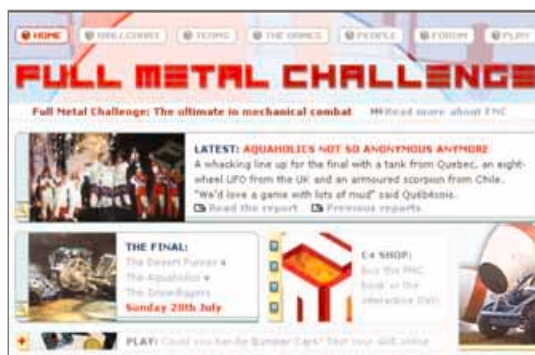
HOME | WALLCHART | TEAMS | THE GAMES | PEOPLE | FORUM | PLAY

FULL METAL CHALLENGE

Full Metal Challenge: The ultimate in mechanical combat   Read more about FMC

LATEST: AQUAHOLICS NOT SO ANONYMOUS ANYMORE
A whacking line up for the final with a tank from Quebec, an eight-wheel UFO from the UK and an armoured scorpion from Chile. "We'd love a game with lots of mud" said Québécois.
Read the report   Previous reports

THE FINAL:
The Desert Foxes
The Aquaholics
The Scrapheapers
Sunday 20th July

C4 SHOP:
Buy the FMC book or the interactive DVD

PLAY: Could you handle Bumper Cars? Test your skill online